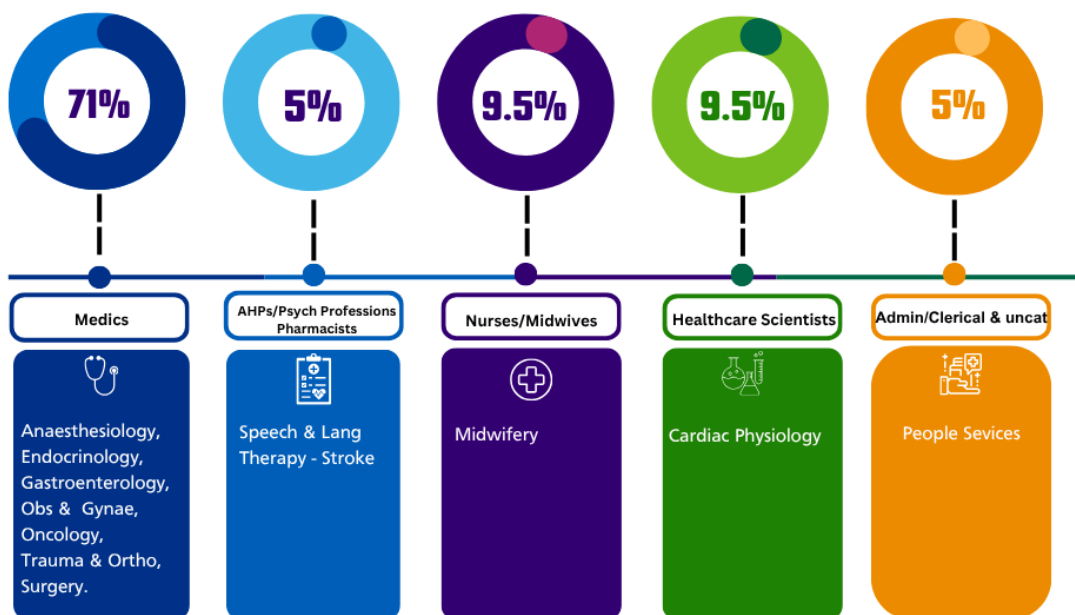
71%

5%

9.5%

9.5%

5%

Medics

AHPs/Psych Professions Pharmacists

Nurses/Midwives

Healthcare Scientists

Admin/Clerical & uncat

Anaesthesiology, Endocrinology, Gastroenterology, Obs & Gynae, Oncology, Trauma & Ortho, Surgery.

Speech & Lang Therapy - Stroke

Midwifery

Cardiac Physiology

People Sevices